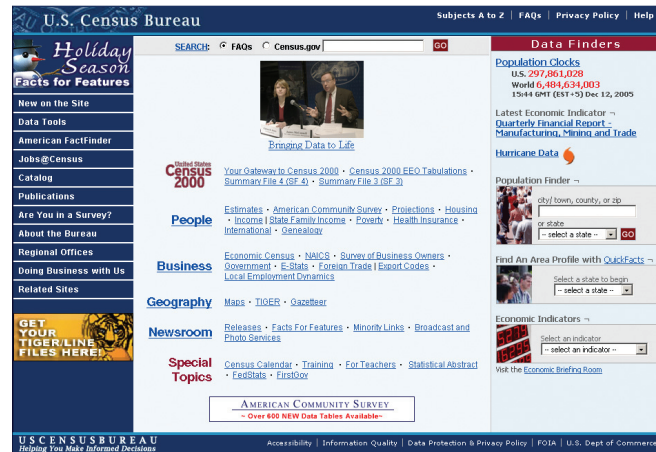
U.S. Census Bureau

Subjects A to Z | FAQs | Privacy Policy | Help

Holiday Season Facts for Features

New on the Site
Data Tools
American FactFinder
Jobs@Census
Catalog
Publications
Are You in a Survey?
About the Bureau
Regional Offices
Doing Business with Us
Related Sites

GET YOUR TIGER/LINE FILES HERE!

SEARCH: FAQs Census.gov GO

Bringing Data to Life

United States Census 2000

Your Gateway to Census 2000 · Census 2000 EEO Tabulations · Summary File 4 (SF 4) · Summary File 3 (SF 3)

People

Estimates · American Community Survey · Projections · Housing · Income | State Family Income · Poverty · Health Insurance · International · Genealogy

Business

Economic Census · NAICS · Survey of Business Owners · Government · E-Stats · Foreign Trade | Export Codes · Local Employment Dynamics

Geography

Maps · TIGER · Gazetteer

Newsroom

Releases · Facts For Features · Minority Links · Broadcast and Photo Services

Special Topics

Census Calendar · Training · For Teachers · Statistical Abstract · FedStats · FirstGov

American Community Survey
~ Over 600 NEW Data Tables Available~

Data Finders

Population Clocks
U.S. 297,861,028
World 6,484,634,003
15:44 GMT (EST+5) Dec 12, 2005

Latest Economic Indicator ¬
Quarterly Financial Report - Manufacturing, Mining and Trade

Hurricane Data

Population Finder ¬
city/ town, county, or zip
or state
-- select a state -- GO

Find An Area Profile with QuickFacts ¬
Select a state to begin
-- select a state --

Economic Indicators ¬
Select an indicator
-- select an indicator --
Visit the Economic Briefing Room

USCENSUSBUREAU
Helping You Make Informed Decisions

Accessibility | Information Quality | Data Protection & Privacy Policy | FOIA | U.S. Dept of Commerce